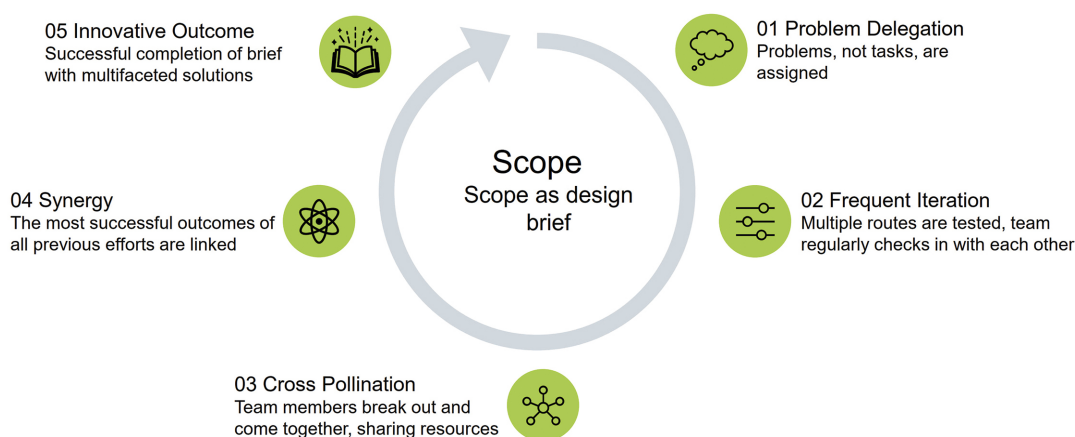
Scope
Scope as design brief

01 Problem Delegation
Problems, not tasks, are assigned

02 Frequent Iteration
Multiple routes are tested, team regularly checks in with each other

03 Cross Pollination
Team members break out and come together, sharing resources

04 Synergy
The most successful outcomes of all previous efforts are linked

05 Innovative Outcome
Successful completion of brief with multifaceted solutions